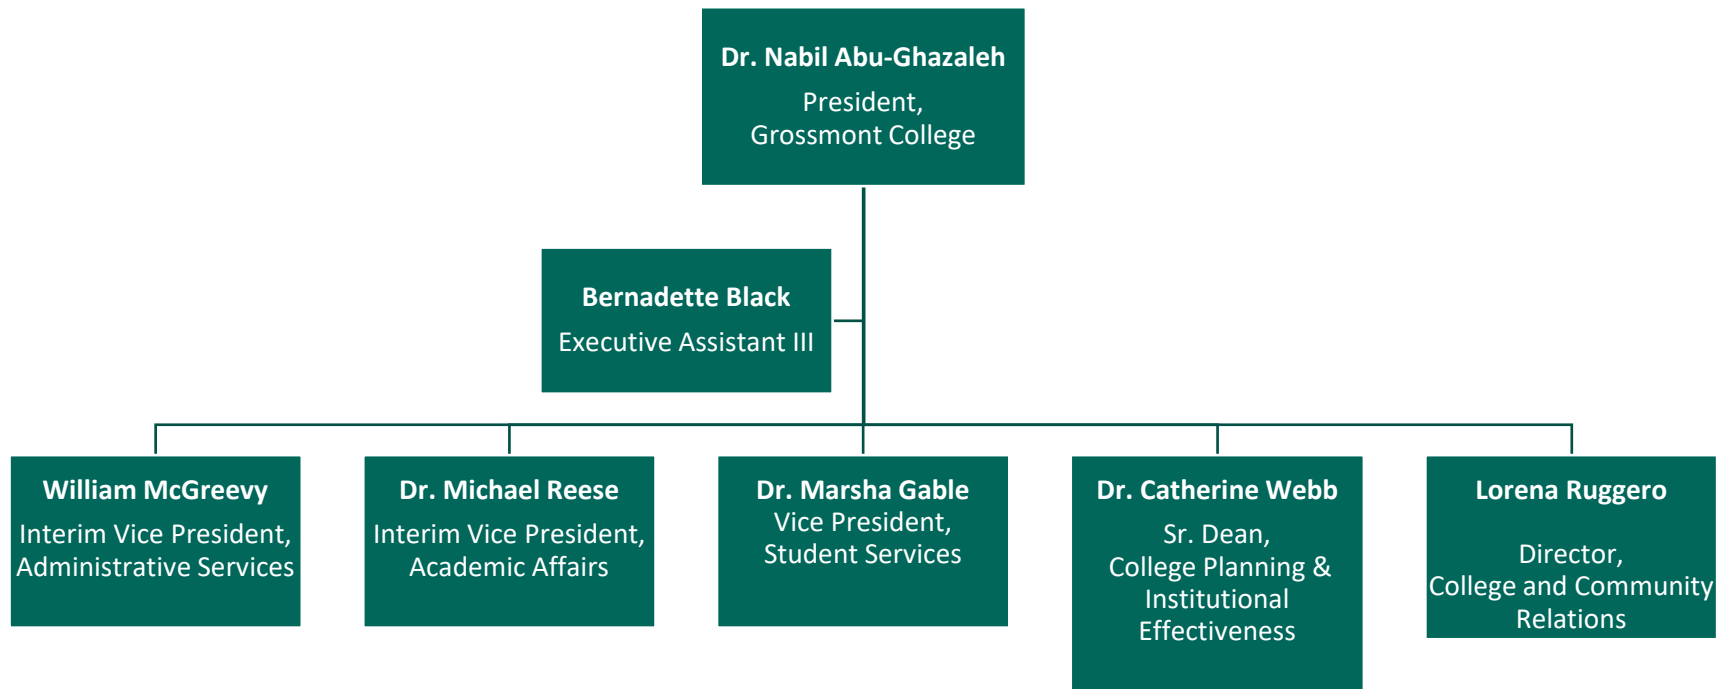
Dr. Nabil Abu-Ghazaleh
President,
Grossmont College

Bernadette Black
Executive Assistant III

William McGreevy
Interim Vice President,
Administrative Services

Dr. Michael Reese
Interim Vice President,
Academic Affairs

Dr. Marsha Gable
Vice President,
Student Services

Dr. Catherine Webb
Sr. Dean,
College Planning & Institutional Effectiveness

Lorena Ruggero
Director,
College and Community Relations